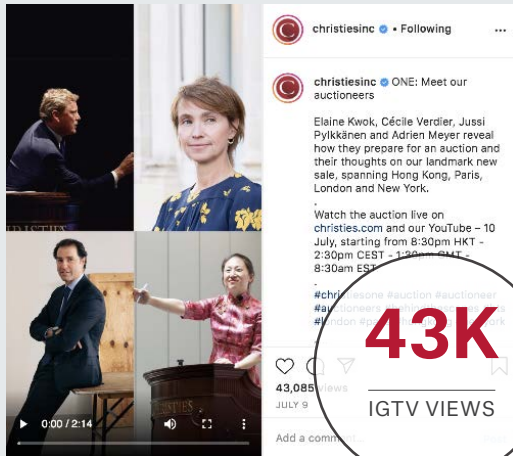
CHRISTIE'S

0:00 / 2:14

christiesinc • Following

christiesinc ONE: Meet our auctioneers

Elaine Kwok, Cécile Verdier, Jussi Pylkkänen and Adrien Meyer reveal how they prepare for an auction and their thoughts on our landmark new sale, spanning Hong Kong, Paris, London and New York.

.

Watch the auction live on christies.com and our YouTube – 10 July, starting from 8:30pm HKT - 2:30pm CEST - 1:30pm GMT - 8:30am EST

#christiesone #auction #auctioneer #auctioneers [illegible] #london #p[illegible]

43,085 views

JULY 9

Add a comm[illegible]

43K

IGTV VIEWS